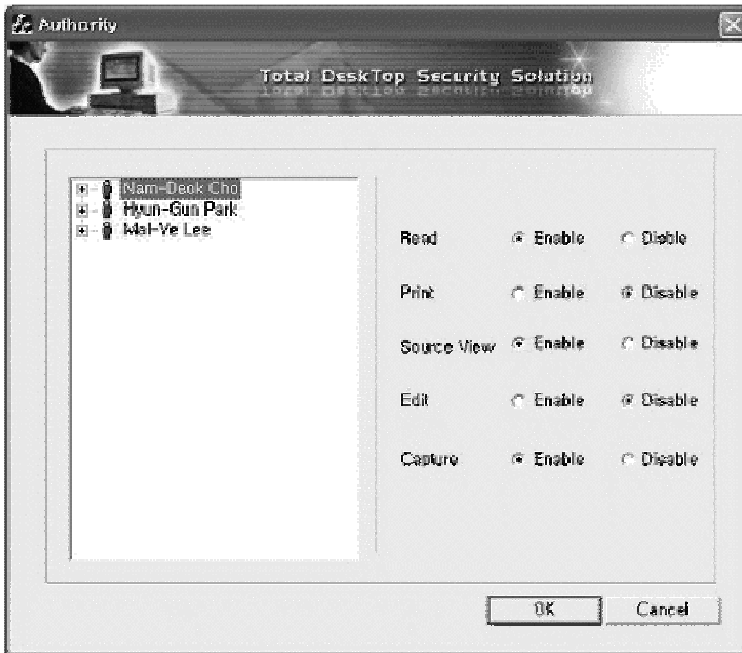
Authority

Total DeskTop Security Solution

Nam-Deok Cho
Hyun-Gun Park
Wal-Ye Lee

Read Enable Disable

Print Enable Disable

Source View Enable Disable

Edit Enable Disable

Capture Enable Disable

OK Cancel